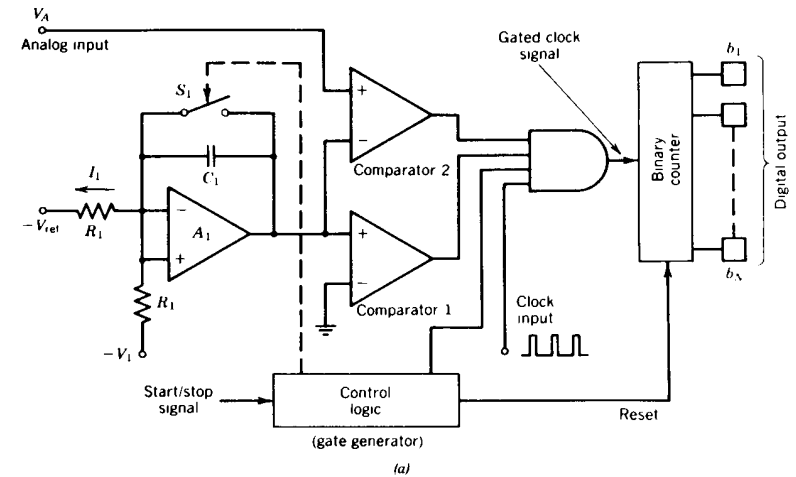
$V_A$
Analog input
Gated clock signal
$b_1$
$S_1$
$C_1$
$I_1$
Comparator 2
Binary counter
Digital output
$-V_{ref}$
$R_1$
$A_1$
$R_1$
Comparator 1
$-V_1$
Clock input
$b_N$
Start/stop signal
Control logic
(gate generator)
Reset
(a)